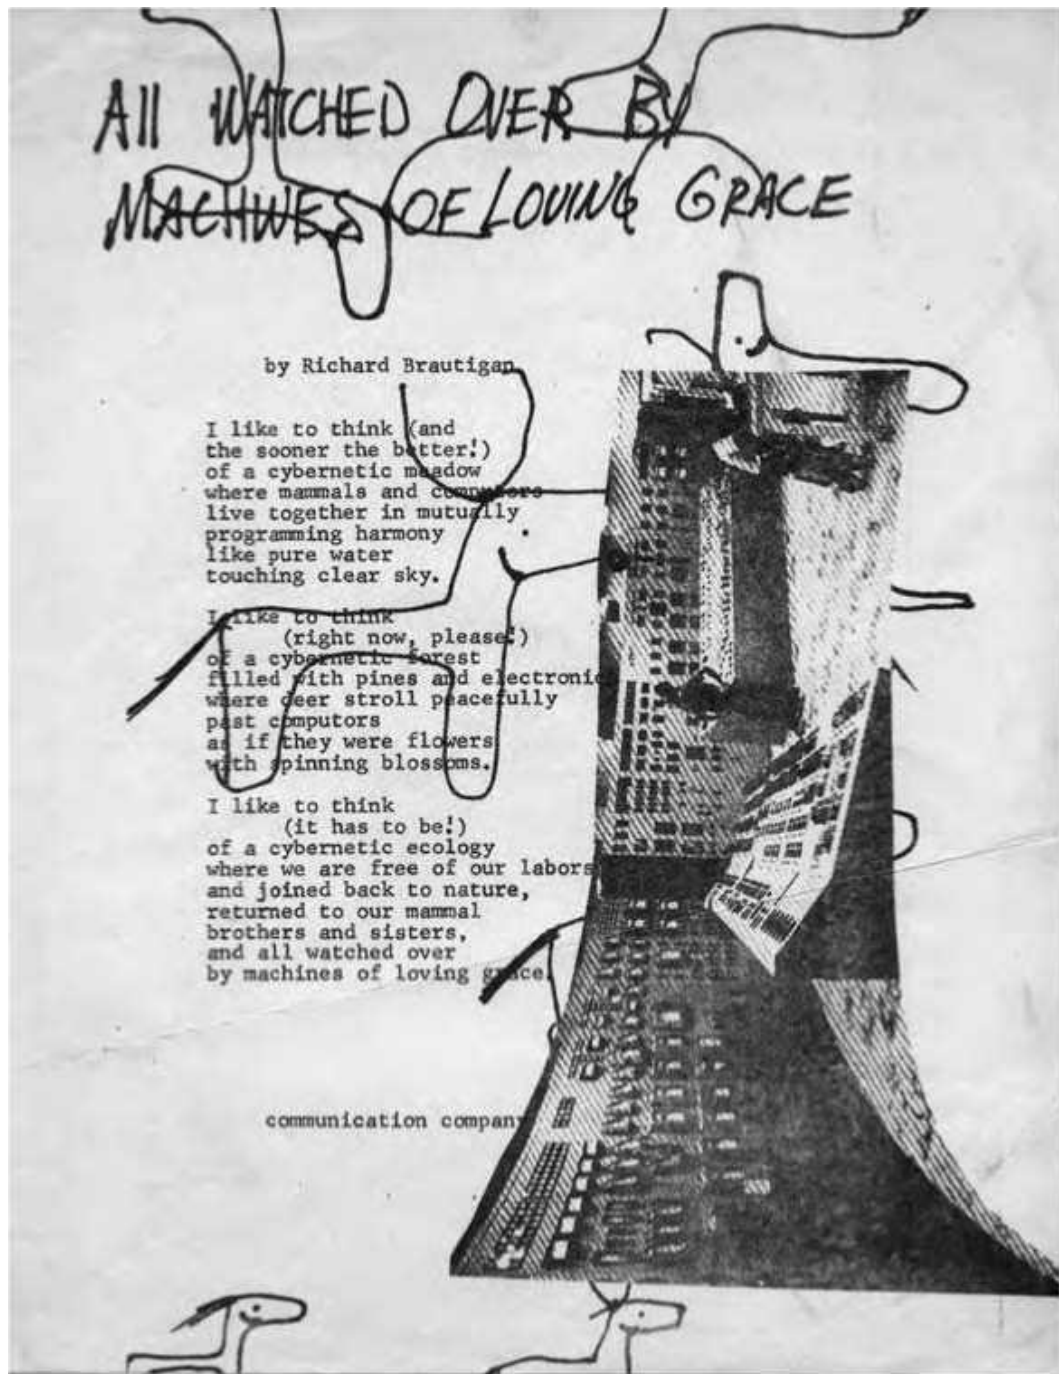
ALL WATCHED OVER BY MACHINES OF LOVING GRACE

by Richard Brautigan

I like to think (and the sooner the better!) of a cybernetic meadow where mammals and computers live together in mutually programming harmony like pure water touching clear sky.

I like to think (right now, please!) of a cybernetic forest filled with pines and electronics where deer stroll peacefully past computors as if they were flowers with spinning blossoms.

I like to think (it has to be!) of a cybernetic ecology where we are free of our labors and joined back to nature, returned to our mammal brothers and sisters, and all watched over by machines of loving grace.

communication company